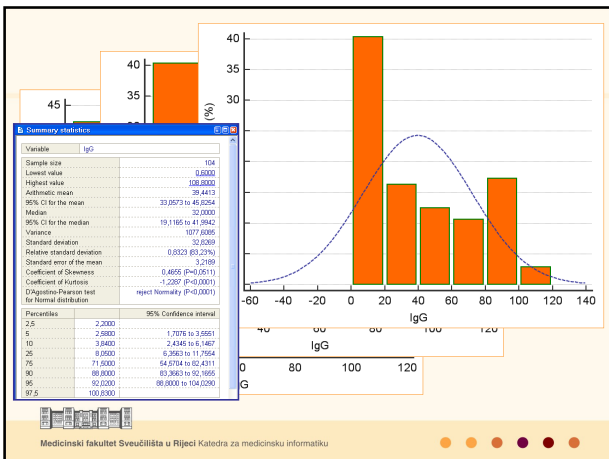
45

40

35

Summary statistics

| Variable | IgG |
|---|---|
| Sample size | 104 |
| Lowest value | 0,6000 |
| Highest value | 108,8000 |
| Arithmetic mean | 39,4413 |
| 95% CI for the mean | 33,0573 to 45,8254 |
| Median | 32,0000 |
| 95% CI for the median | 19,1165 to 41,9942 |
| Variance | 1077,6085 |
| Standard deviation | 32,8269 |
| Relative standard deviation | 0,8323 (83,23%) |
| Standard error of the mean | 3,2189 |
| Coefficient of Skewness | 0,4655 (P=0,0511) |
| Coefficient of Kurtosis | -1,2287 (P<0,0001) |
| D'Agostino-Pearson test for Normal distribution | reject Normality (P<0,0001) |

| Percentiles | | 95% Confidence interval |
|---|---|---|
| 2,5 | 2,2000 | |
| 5 | 2,5800 | 1,7076 to 3,5551 |
| 10 | 3,8400 | 2,4345 to 6,1467 |
| 25 | 8,0500 | 6,3563 to 11,7554 |
| 75 | 71,5000 | 54,5784 to 82,4311 |
| 90 | 88,8000 | 83,3663 to 92,1655 |
| 95 | 92,0200 | 88,8000 to 104,0290 |
| 97,5 | 100,8300 | |

40
35
30
25
20
15
10
5
(%)
-60 -40 -20 0 20 40 60 80 100 120 140
IgG

40 60 80 120
IgG

0 80 100 120
G

Medicinski fakultet Sveučilišta u Rijeci Katedra za medicinsku informatiku